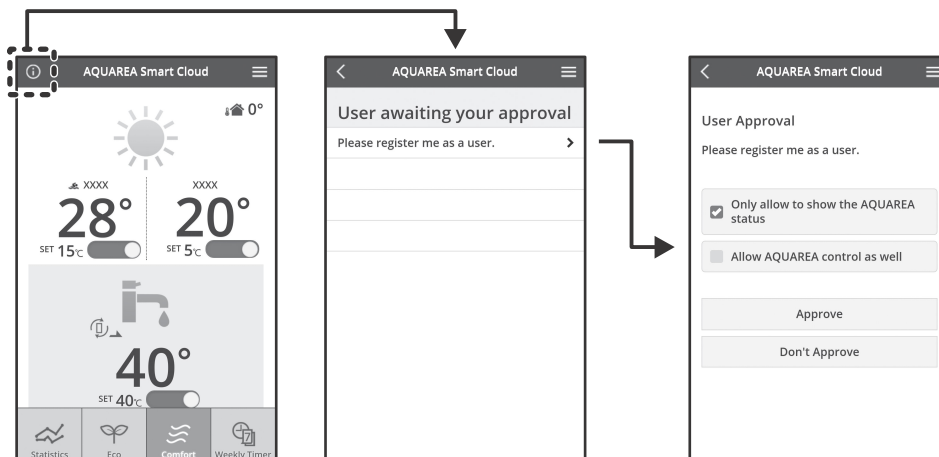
AQUAREA Smart Cloud

0°

XXXX

XXXX

28°

20°

SET 15℃

SET 5℃

40°

SET 40℃

Statistics

Eco

Comfort

Weekly Timer

AQUAREA Smart Cloud

User awaiting your approval

Please register me as a user.

AQUAREA Smart Cloud

User Approval

Please register me as a user.

Only allow to show the AQUAREA status

Allow AQUAREA control as well

Approve

Don't Approve